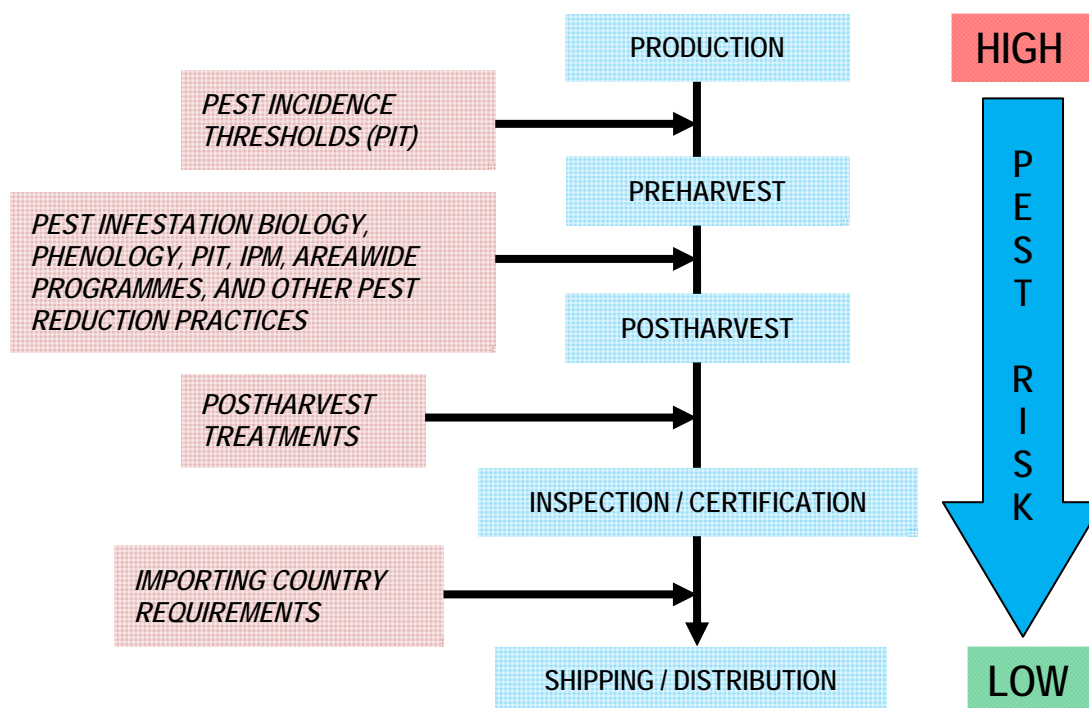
PRODUCTION

HIGH

PEST INCIDENCE THRESHOLDS (PIT)

PREHARVEST

PEST INFESTATION BIOLOGY, PHENOLOGY, PIT, IPM, AREAWIDE PROGRAMMES, AND OTHER PEST REDUCTION PRACTICES

POSTHARVEST

POSTHARVEST TREATMENTS

INSPECTION / CERTIFICATION

IMPORTING COUNTRY REQUIREMENTS

SHIPPING / DISTRIBUTION

P E S T R I S K

LOW